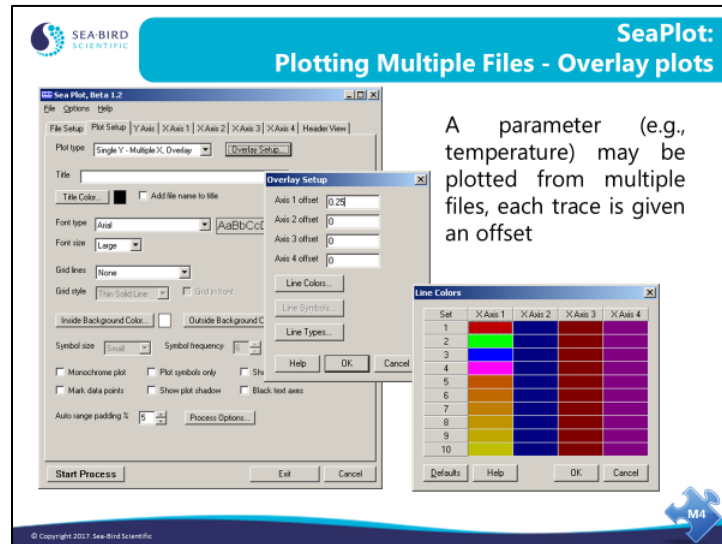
SEA·BIRD SCIENTIFIC

SeaPlot:
Plotting Multiple Files - Overlay plots

Sea Plot, Beta 1.2
File Options Help
File Setup | Plot Setup | Y Axis | X Axis | X Axis 1 | X Axis 2 | X Axis 3 | X Axis 4 | Header View
Plot type Single Y - Multiple X, Overlay Overlay Setup...
Title
Title Color... Add file name to title
Font type Arial AaBbCcD
Font size Large
Grid lines None
Grid style Thin Solid Line Grid in front
Inside Background Color... Outside Background C
Symbol size Small Symbol frequency 5
Monochrome plot Plot symbols only Sh
Mark data points Show plot shadow Black text axes
Auto range padding % 5 Process Options...
Start Process Exit Cancel

Overlay Setup
Axis 1 offset 0.25
Axis 2 offset 0
Axis 3 offset 0
Axis 4 offset 0
Line Colors...
Line Symbols...
Line Types...
Help OK Cancel

A parameter (e.g., temperature) may be plotted from multiple files, each trace is given an offset

Line Colors

| Set | X Axis 1 | X Axis 2 | X Axis 3 | X Axis 4 |
|---|---|---|---|---|
| 1 | | | | |
| 2 | | | | |
| 3 | | | | |
| 4 | | | | |
| 5 | | | | |
| 6 | | | | |
| 7 | | | | |
| 8 | | | | |
| 9 | | | | |
| 10 | | | | |

Defaults Help OK Cancel

M4

© Copyright 2017. Sea-Bird Scientific